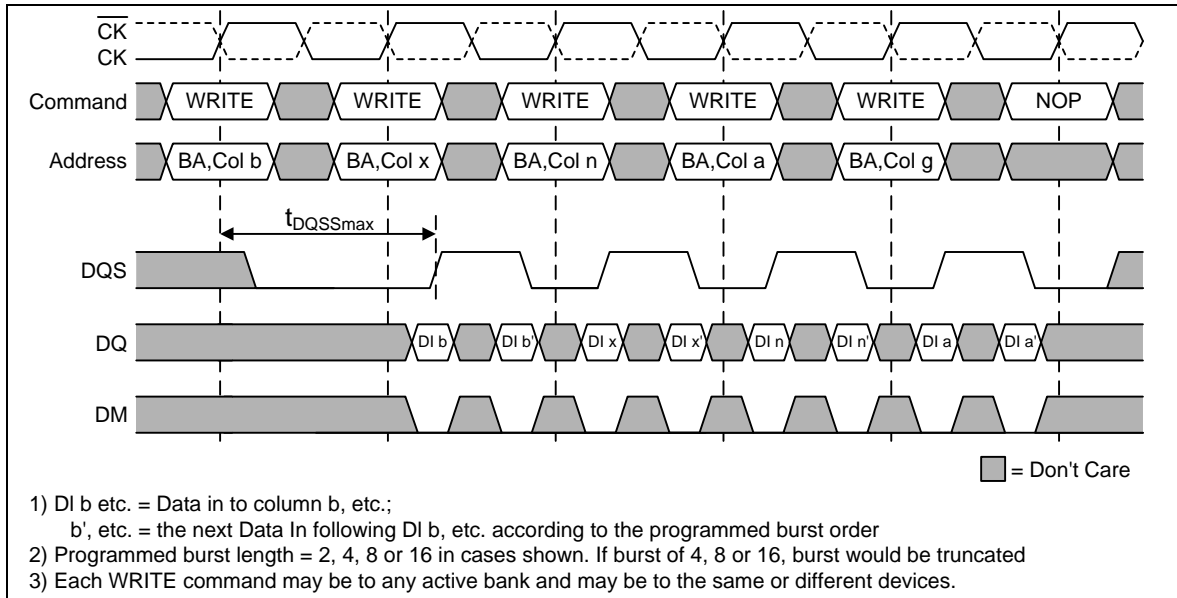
$\overline{CK}$
CK
Command WRITE WRITE WRITE WRITE WRITE NOP
Address BA,Col b BA,Col x BA,Col n BA,Col a BA,Col g
$t_{DQSSmax}$
DQS
DQ DI b DI b' DI x DI x' DI n DI n' DI a DI a'
DM

= Don't Care

1) DI b etc. = Data in to column b, etc.;
b', etc. = the next Data In following DI b, etc. according to the programmed burst order
2) Programmed burst length = 2, 4, 8 or 16 in cases shown. If burst of 4, 8 or 16, burst would be truncated
3) Each WRITE command may be to any active bank and may be to the same or different devices.